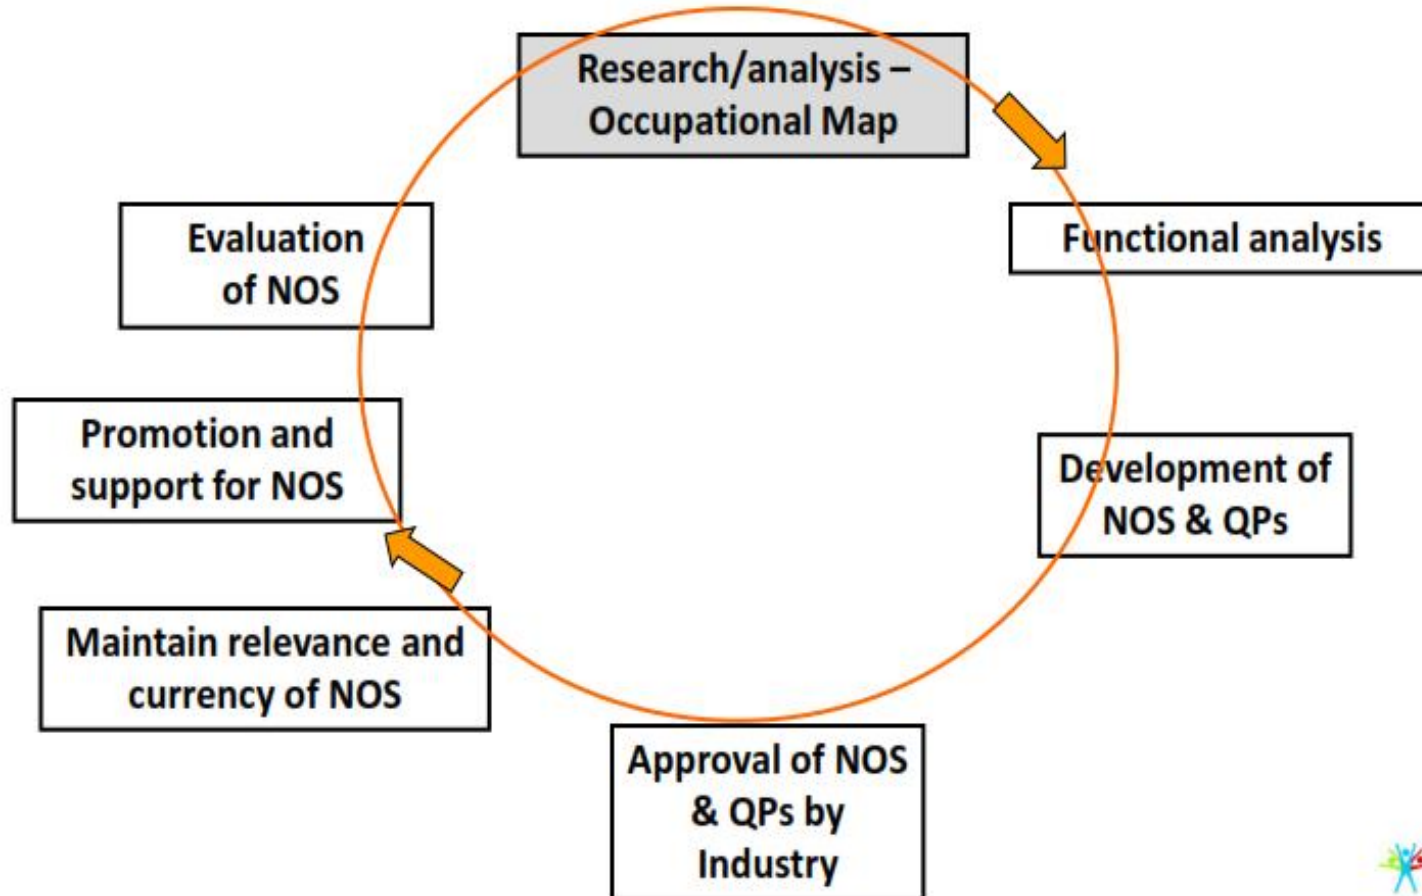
Research/analysis – Occupational Map

Functional analysis

Development of NOS & QPs

Approval of NOS & QPs by Industry

Maintain relevance and currency of NOS

Promotion and support for NOS

Evaluation of NOS